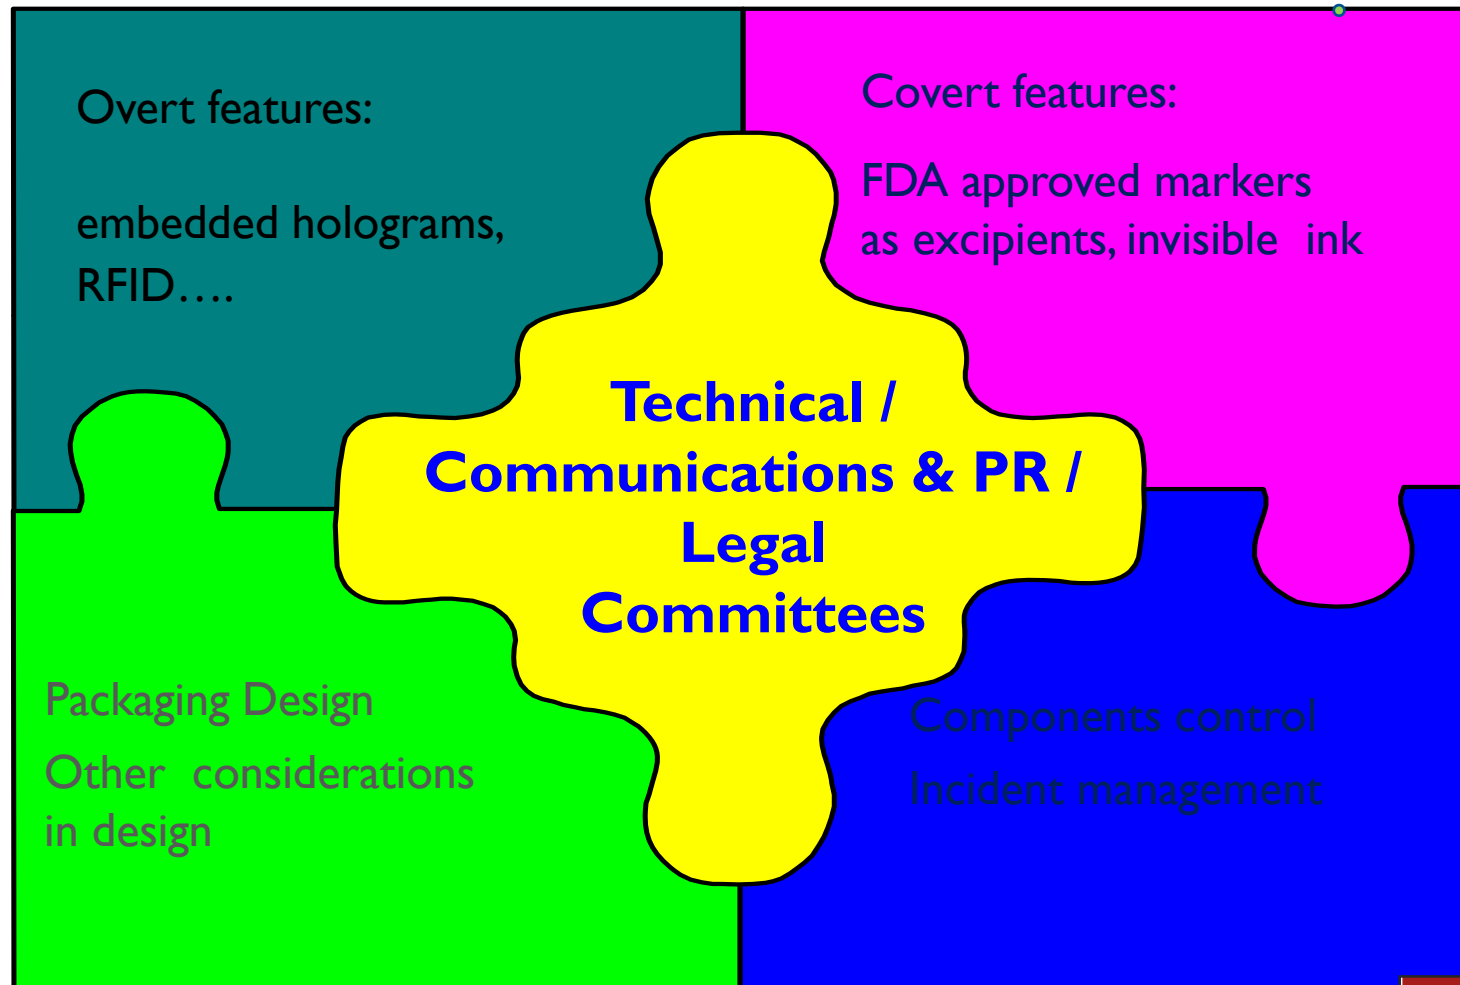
Overt features:

embedded holograms, RFID….

Covert features:

FDA approved markers as excipients, invisible ink

Technical / Communications & PR / Legal Committees

Packaging Design

Other considerations in design

Components control

Incident management